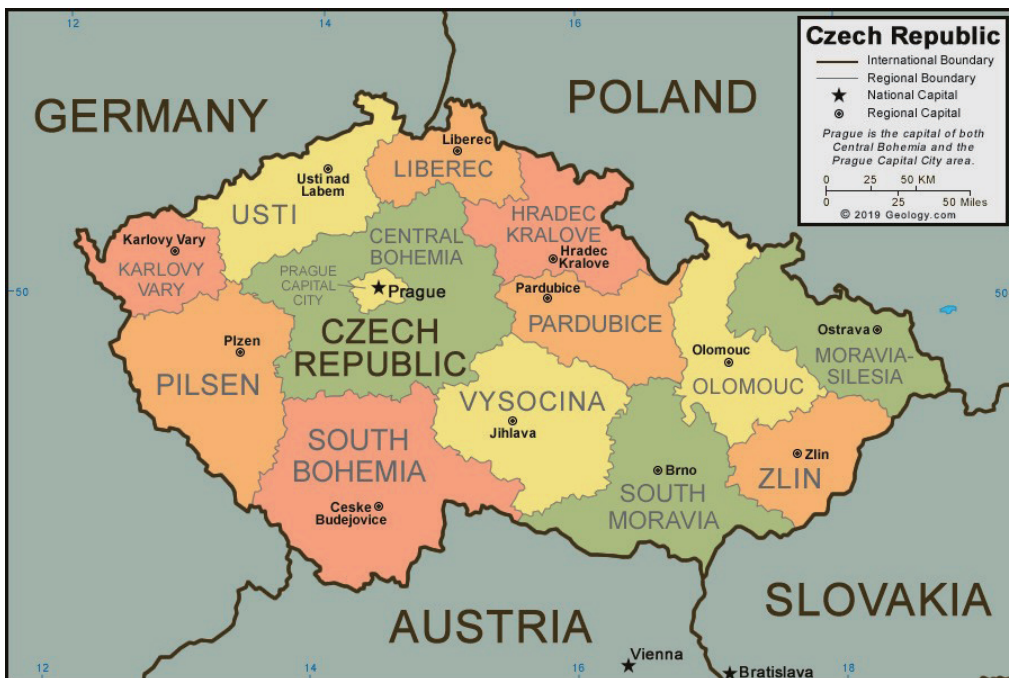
12
14
16

Czech Republic
International Boundary
Regional Boundary
National Capital
Regional Capital
Prague is the capital of both Central Bohemia and the Prague Capital City area.
0 25 50 KM
0 25 50 Miles
© 2019 Geology.com

GERMANY
POLAND
Liberec
LIBEREC
Usti nad Labem
USTI
HRADEC KRALOVE
Hradec Kralove
CENTRAL BOHEMIA
Karlovy Vary
KARLOVY VARY
PRAGUE CAPITAL CITY
Prague
Pardubice
50
50
CZECH REPUBLIC
PARDUBICE
Ostrava
Plzen
Olomouc
MORAVIA-SILESIA
PILSEN
OLOMOUC
VYSOCINA
Jihlava
SOUTH BOHEMIA
Zlin
Brno
ZLIN
SOUTH MORAVIA
Ceske Budejovice
SLOVAKIA
AUSTRIA
Vienna
Bratislava
12
14
16
18